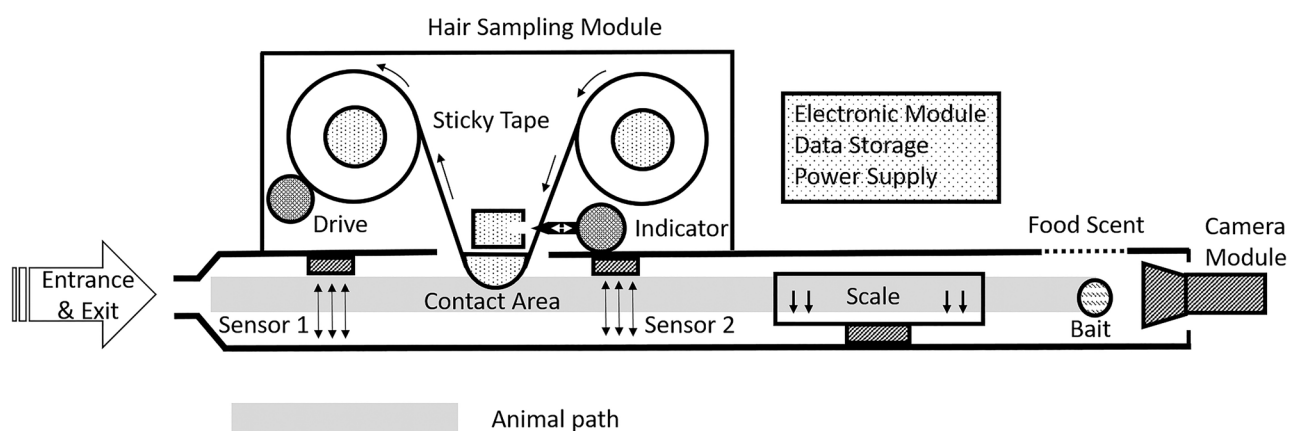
Hair Sampling Module

Sticky Tape

Electronic Module
Data Storage
Power Supply

Drive

Indicator

Food Scent

Camera Module

Entrance & Exit

Contact Area

Scale

Sensor 1

Sensor 2

Bait

Animal path